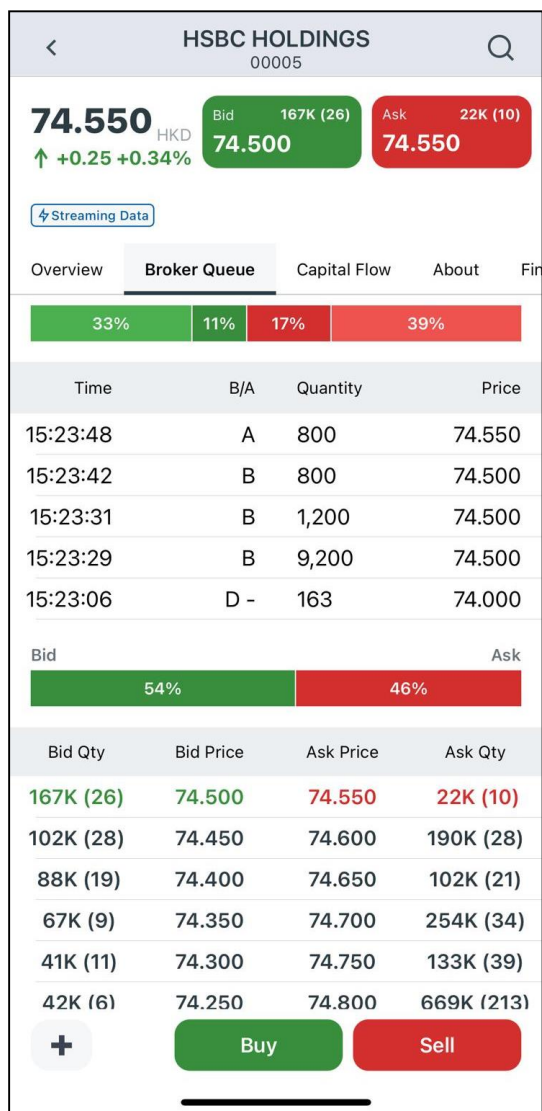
HSBC HOLDINGS
00005

74.550 HKD
↑ +0.25 +0.34%

Bid 167K (26)
74.500

Ask 22K (10)
74.550

Streaming Data

Overview | Broker Queue | Capital Flow | About | Fi

33% 11% 17% 39%

| Time | B/A | Quantity | Price |
|---|---|---|---|
| 15:23:48 | A | 800 | 74.550 |
| 15:23:42 | B | 800 | 74.500 |
| 15:23:31 | B | 1,200 | 74.500 |
| 15:23:29 | B | 9,200 | 74.500 |
| 15:23:06 | D - | 163 | 74.000 |

Bid Ask
54% 46%

| Bid Qty | Bid Price | Ask Price | Ask Qty |
|---|---|---|---|
| 167K (26) | 74.500 | 74.550 | 22K (10) |
| 102K (28) | 74.450 | 74.600 | 190K (28) |
| 88K (19) | 74.400 | 74.650 | 102K (21) |
| 67K (9) | 74.350 | 74.700 | 254K (34) |
| 41K (11) | 74.300 | 74.750 | 133K (39) |
| 42K (6) | 74.250 | 74.800 | 669K (213) |

+
Buy
Sell